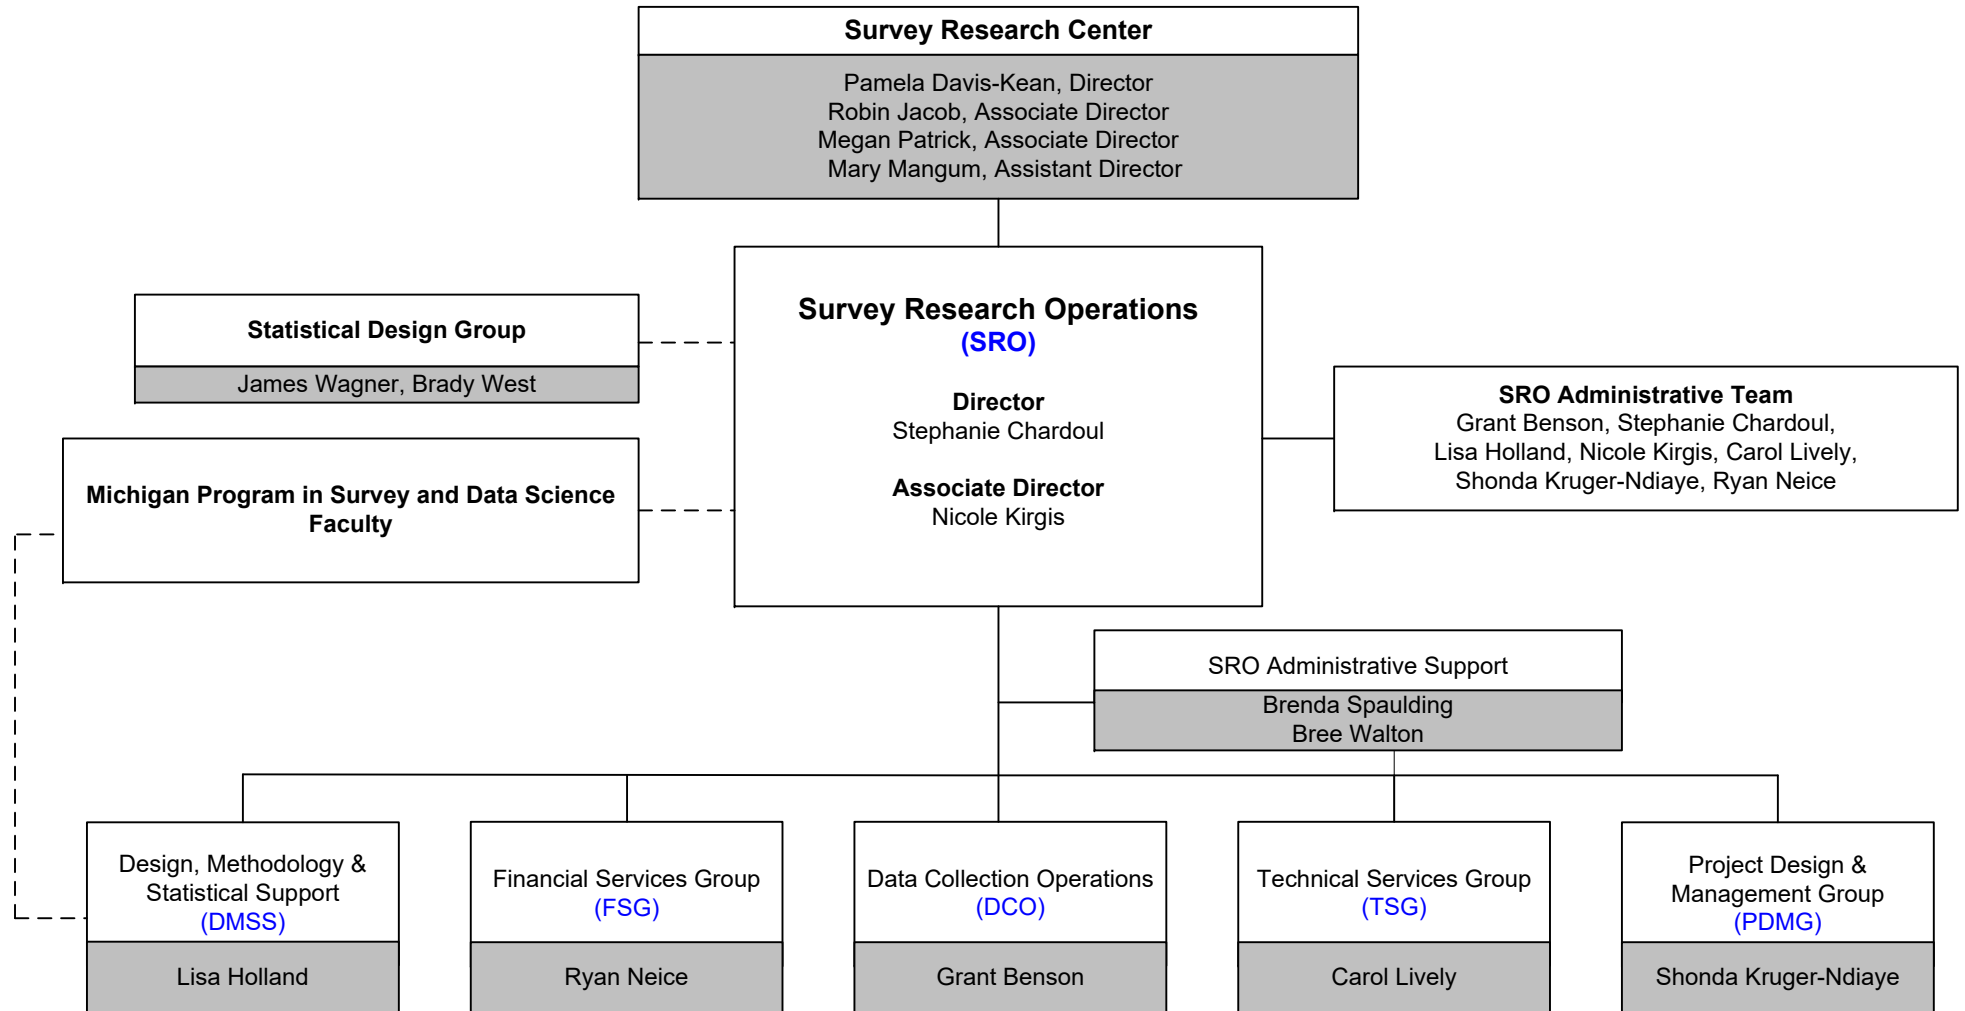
Survey Research Center

Pamela Davis-Kean, Director
Robin Jacob, Associate Director
Megan Patrick, Associate Director
Mary Mangum, Assistant Director

Statistical Design Group

James Wagner, Brady West

Michigan Program in Survey and Data Science Faculty

Survey Research Operations
(SRO)

Director
Stephanie Chardoul

Associate Director
Nicole Kirgis

SRO Administrative Team
Grant Benson, Stephanie Chardoul, Lisa Holland, Nicole Kirgis, Carol Lively, Shonda Kruger-Ndiaye, Ryan Neice

SRO Administrative Support

Brenda Spaulding
Bree Walton

Design, Methodology & Statistical Support (DMSS)

Lisa Holland

Financial Services Group (FSG)

Ryan Neice

Data Collection Operations (DCO)

Grant Benson

Technical Services Group (TSG)

Carol Lively

Project Design & Management Group (PDMG)

Shonda Kruger-Ndiaye